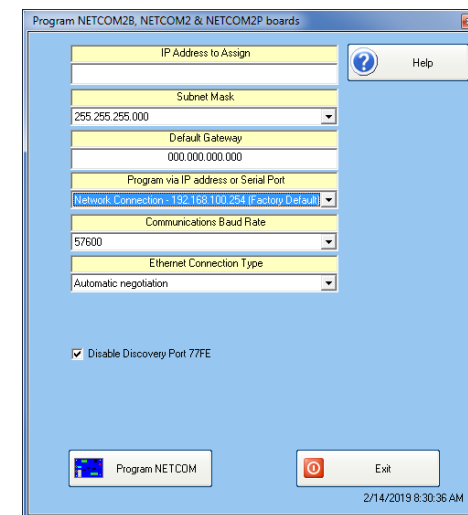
Program NETCOM2B, NETCOM2 & NETCOM2P boards

IP Address to Assign

Help

Subnet Mask

255.255.255.000

Default Gateway

000.000.000.000

Program via IP address or Serial Port

Network Connection - 192.168.100.254 (Factory Default)

Communications Baud Rate

57600

Ethernet Connection Type

Automatic negotiation

Disable Discovery Port 77FE

Program NETCOM

Exit

2/14/2019 8:30:36 AM